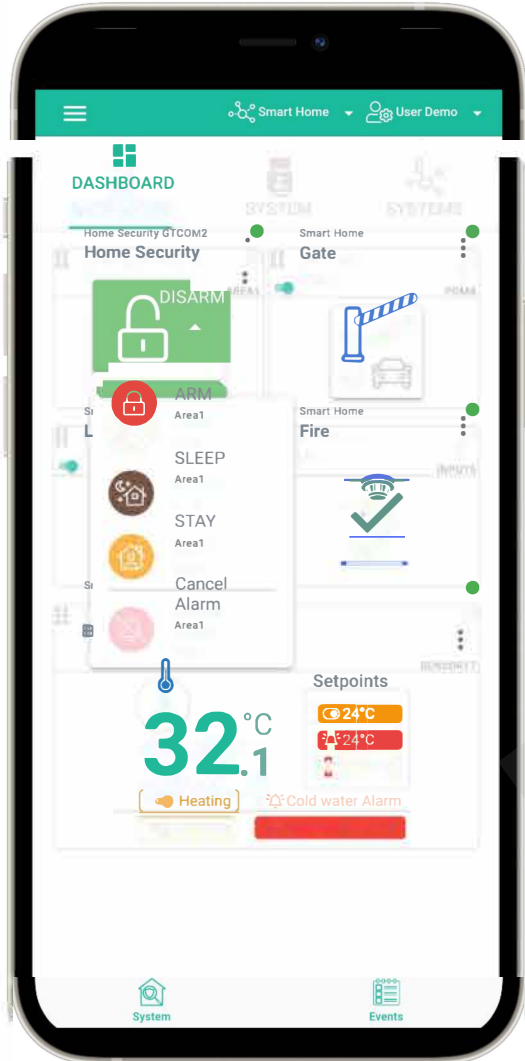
Smart Home User Demo

DASHBOARD

SYSTEM SYSTEMS

Home Security GTCOM2
Home Security

DISARM

ARM
Area1

SLEEP
Area1

STAY
Area1

Cancel Alarm
Area1

Smart Home
Gate

Smart Home
Fire

INPUTS

32.1 °C

Setpoints
24°C
24°C

Heating
Cold water Alarm

System
Events